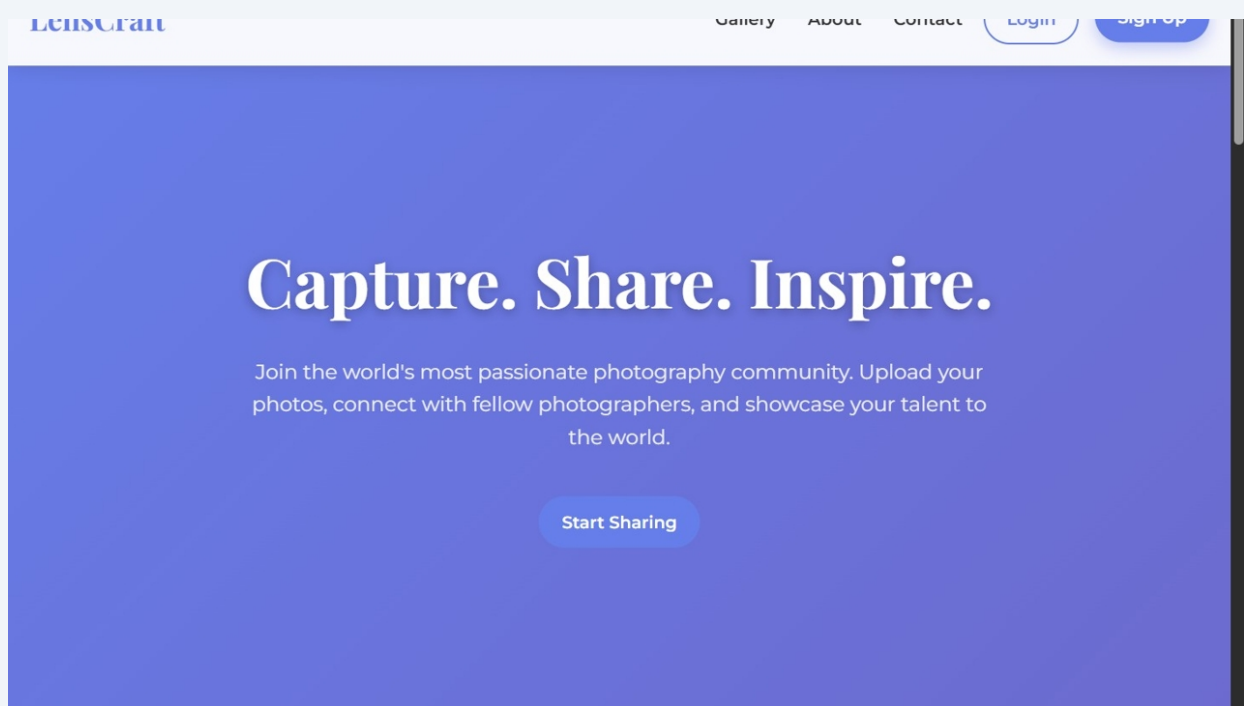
LensCraft

Gallery About Contact Login Sign Up

Capture. Share. Inspire.

Join the world's most passionate photography community. Upload your photos, connect with fellow photographers, and showcase your talent to the world.

Start Sharing